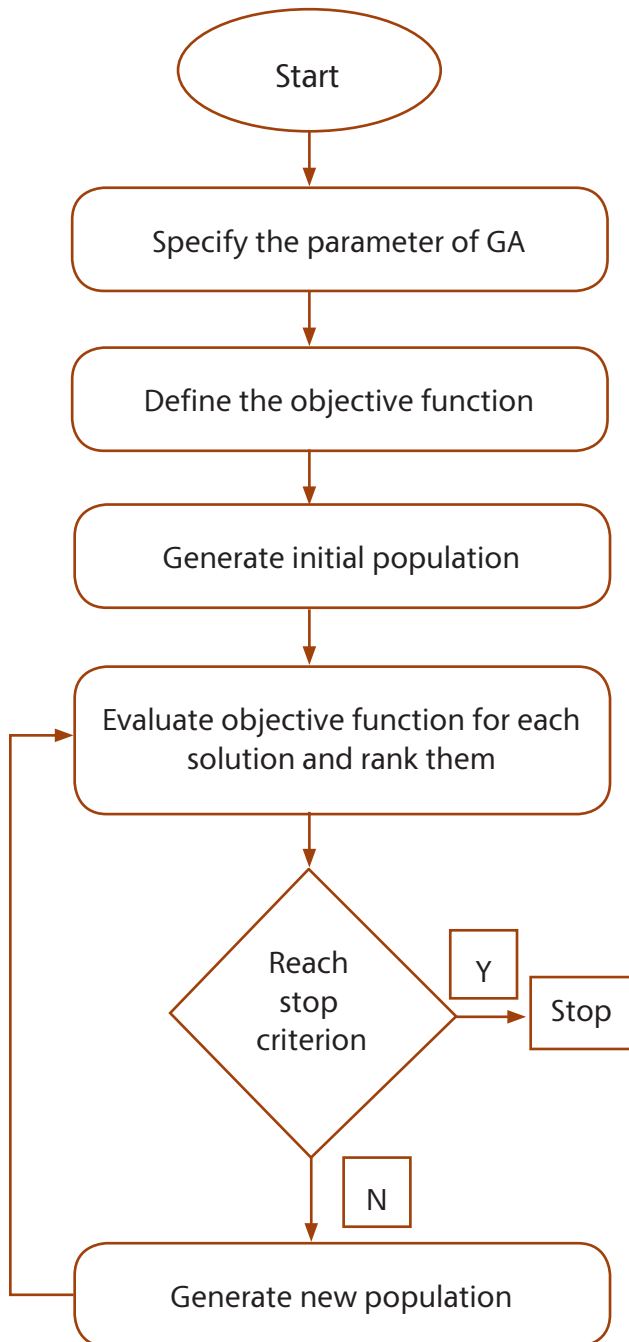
Start

Specify the parameter of GA

Define the objective function

Generate initial population

Evaluate objective function for each solution and rank them

Reach stop criterion

Y

Stop

N

Generate new population